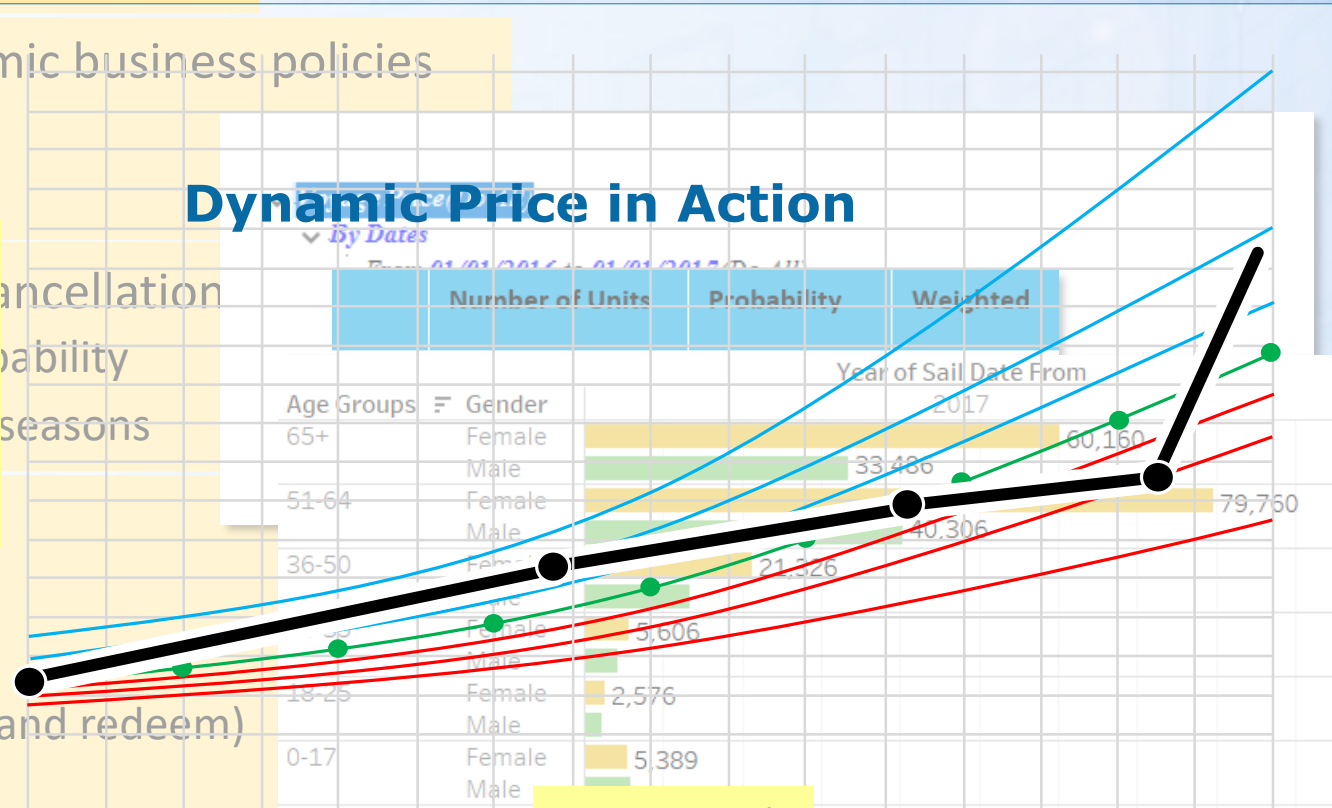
mic business policies

Dynamic Price in Action

By Dates

From 01/01/2016 to 01/01/2017 (Do All)

ancellation
pability
seasons

and redeem)

| | Number of Units | Probability | Weighted |
|---|---|---|---|

Year of Sail Date From

| Age Groups | Gender | 2017 |
|---|---|---|
| 65+ | Female | 60,160 |
| | Male | 33,486 |
| 51-64 | Female | 79,760 |
| | Male | 40,306 |
| 36-50 | Female | 21,326 |
| | Male | |
| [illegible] | Female | 5,606 |
| | Male | |
| 18-25 | Female | 2,576 |
| | Male | |
| 0-17 | Female | 5,389 |
| | Male | |